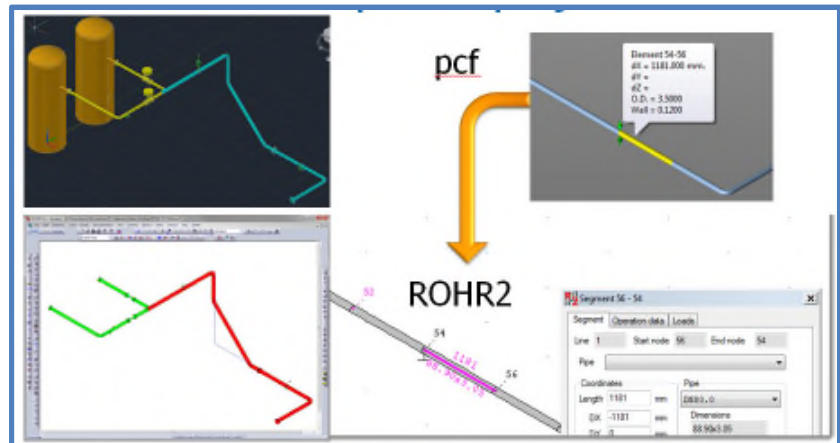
pcf

Element 54-56
dX = 1181.000 mm.
dY =
dZ =
O.D. = 3.5000
Wall = 0.1200

ROHR2

52

54

56

1181

88.9x3.05

Segment 56 - 54

Segment | Operation data | Loads

Line 1 Start node 56 End node 54

Pipe

Coordinates

Length 1181 mm

DX -1181 mm

DY 0 mm

Pipe

DN80.0

Dimensions

88.90x3.05